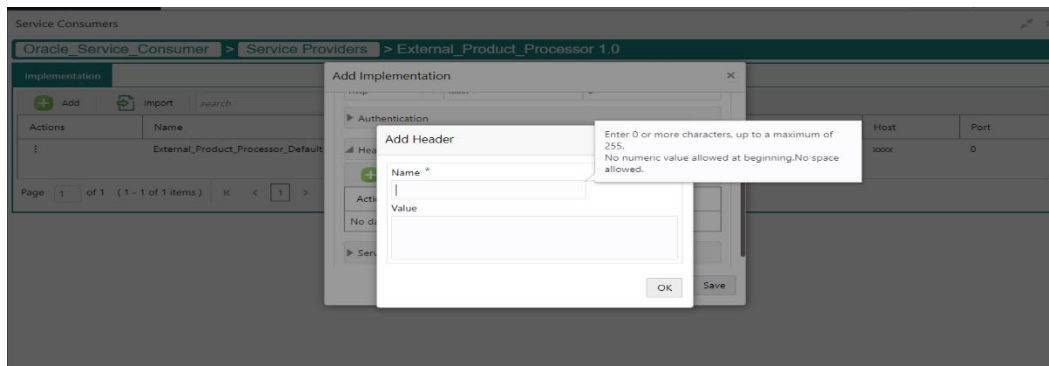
Service Consumers

Oracle_Service_Consumer > Service Providers > External_Product_Processor 1.0

Implementation

Add Import search

| Actions | Name | Host | Port |
|---|---|---|---|
| ⋮ | External_Product_Processor_Default | xxxx | 0 |

Page 1 of 1 (1 - 1 of 1 items) K < 1 >

Add Implementation ×

Authentication

Hea

Acti

No da

Serv

Save

Add Header

Name *

Value

OK

Enter 0 or more characters, up to a maximum of 255.
No numeric value allowed at beginning.No space allowed.